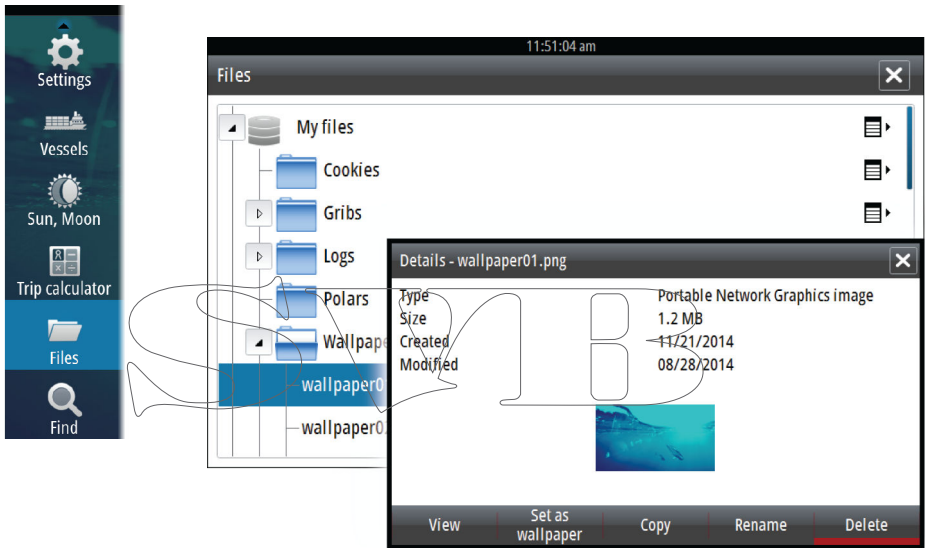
Settings
Vessels
Sun, Moon
Trip calculator
Files
Find

11:51:04 am
Files
My files
Cookies
Gribs
Logs
Polars
Wallpape
wallpaper0
wallpaper0

Details - wallpaper01.png
Type Portable Network Graphics image
Size 1.2 MB
Created 11/21/2014
Modified 08/28/2014

View
Set as wallpaper
Copy
Rename
Delete